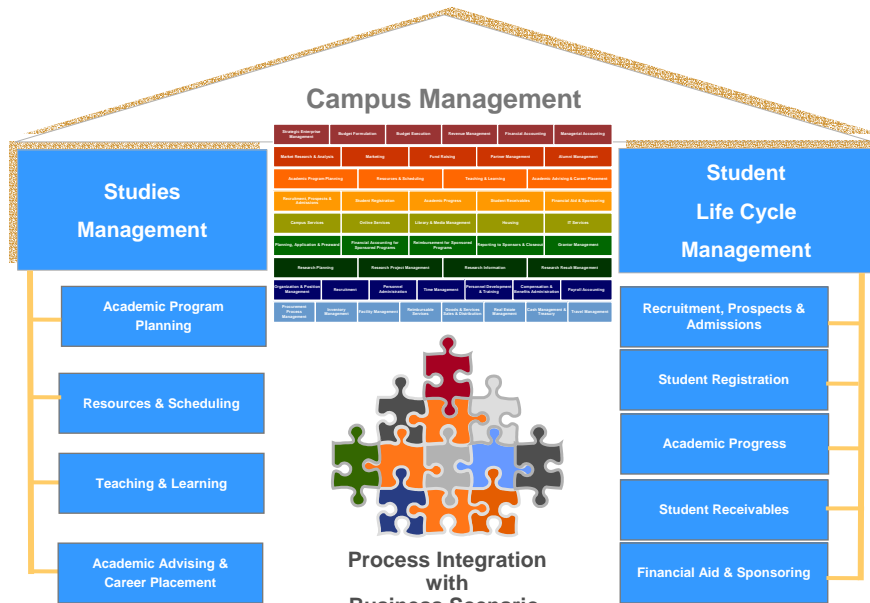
Campus Management

| Strategic Enterprise Management | Budget Formulation | Budget Execution | Revenue Management | Financial Accounting | Managerial Accounting |
|---|---|---|---|---|---|
| Market Research & Analysis | Marketing | Fund Raising | Partner Management | Alumni Management | |
| Academic Program Planning | Resources & Scheduling | Teaching & Learning | Academic Advising & Career Placement | | |
| Recruitment, Prospects & Admissions | Student Registration | Academic Progress | Student Receivables | Financial Aid & Sponsoring | |
| Campus Services | Online Services | Library & Media Management | Housing | IT Services | |
| Planning, Application & Proposal | Financial Accounting for Sponsored Programs | Reimbursement for Sponsored Programs | Reporting to Sponsors & Closeout | Grantor Management | |
| Research Planning | Research Project Management | Research Information | Research Result Management | | |
| Organization & Position Management | Recruitment | Personnel Administration | Time Management | Personnel Development & Training | Compensation & Benefits Administration | Payroll Accounting |
| Procurement Process Management | Inventory Management | Facility Management | Reimbursable Services | Goods & Services Sales & Distribution | Real Estate Management | Cash Management & Treasury | Travel Management |

Studies Management

Academic Program Planning

Resources & Scheduling

Teaching & Learning

Academic Advising & Career Placement

Student Life Cycle Management

Recruitment, Prospects & Admissions

Student Registration

Academic Progress

Student Receivables

Financial Aid & Sponsoring

Process Integration with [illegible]